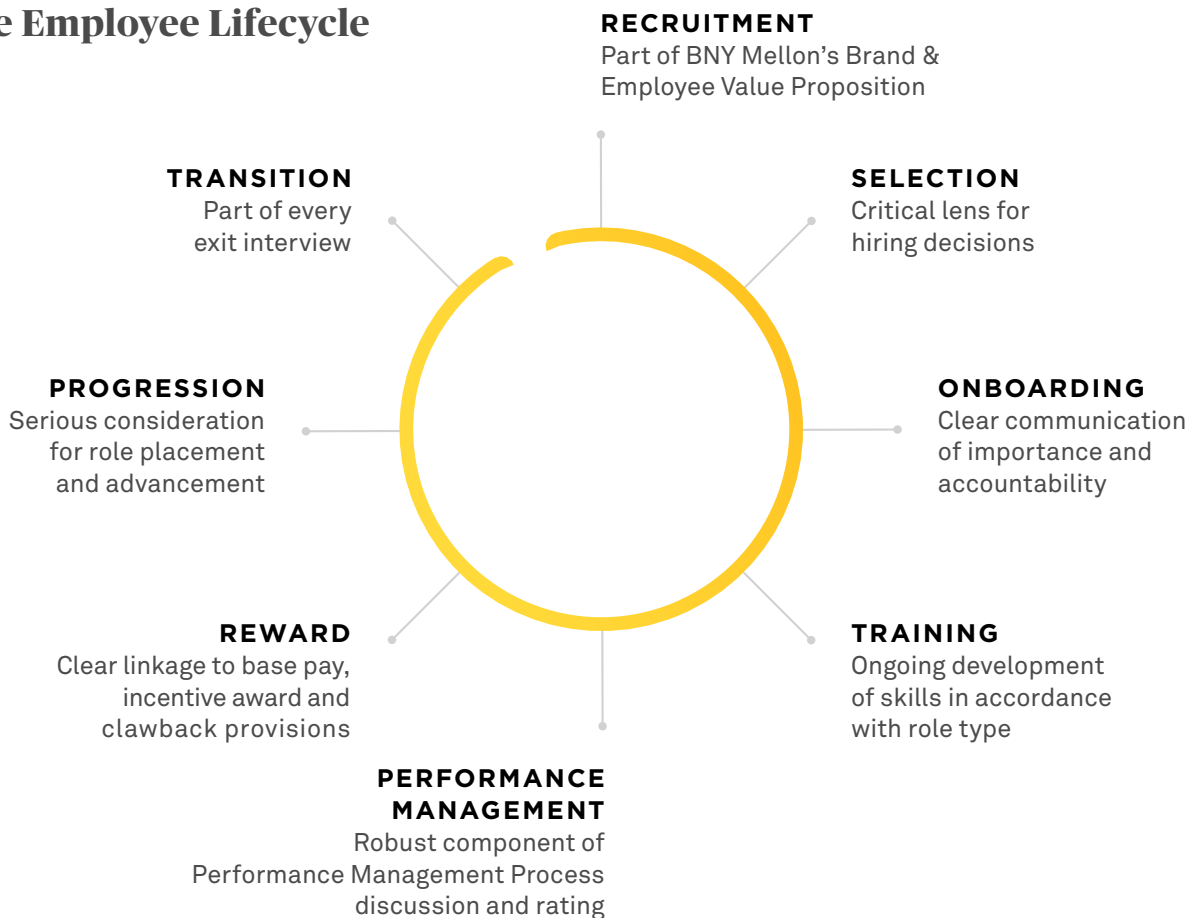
e Employee Lifecycle

RECRUITMENT
Part of BNY Mellon's Brand & Employee Value Proposition

SELECTION
Critical lens for hiring decisions

ONBOARDING
Clear communication of importance and accountability

TRAINING
Ongoing development of skills in accordance with role type

PERFORMANCE MANAGEMENT
Robust component of Performance Management Process discussion and rating

REWARD
Clear linkage to base pay, incentive award and clawback provisions

PROGRESSION
Serious consideration for role placement and advancement

TRANSITION
Part of every exit interview